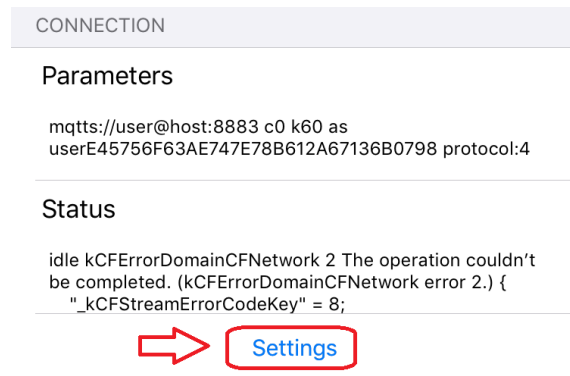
CONNECTION

Parameters

mqtts://user@host:8883 c0 k60 as userE45756F63AE747E78B612A67136B0798 protocol:4

Status

idle kCFErrorDomainCFNetwork 2 The operation couldn’t be completed. (kCFErrorDomainCFNetwork error 2.) {
"_kCFStreamErrorCodeKey" = 8;

Settings